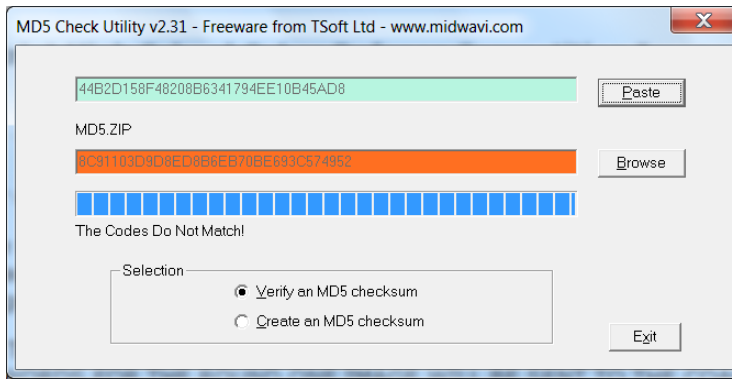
MD5 Check Utility v2.31 - Freeware from TSoft Ltd - www.midwavi.com

44B2D158F48208B6341794EE10B45AD8

Paste

MD5.ZIP

8C91103D9D8ED8B6EB70BE693C574952

Browse

The Codes Do Not Match!

Selection

Verify an MD5 checksum

Create an MD5 checksum

Exit